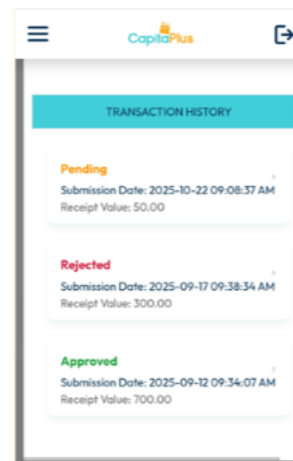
CapitaPlus

TRANSACTION HISTORY

Pending
Submission Date: 2025-10-22 09:08:37 AM
Receipt Value: 50.00

Rejected
Submission Date: 2025-09-17 09:38:34 AM
Receipt Value: 300.00

Approved
Submission Date: 2025-09-12 09:34:07 AM
Receipt Value: 700.00